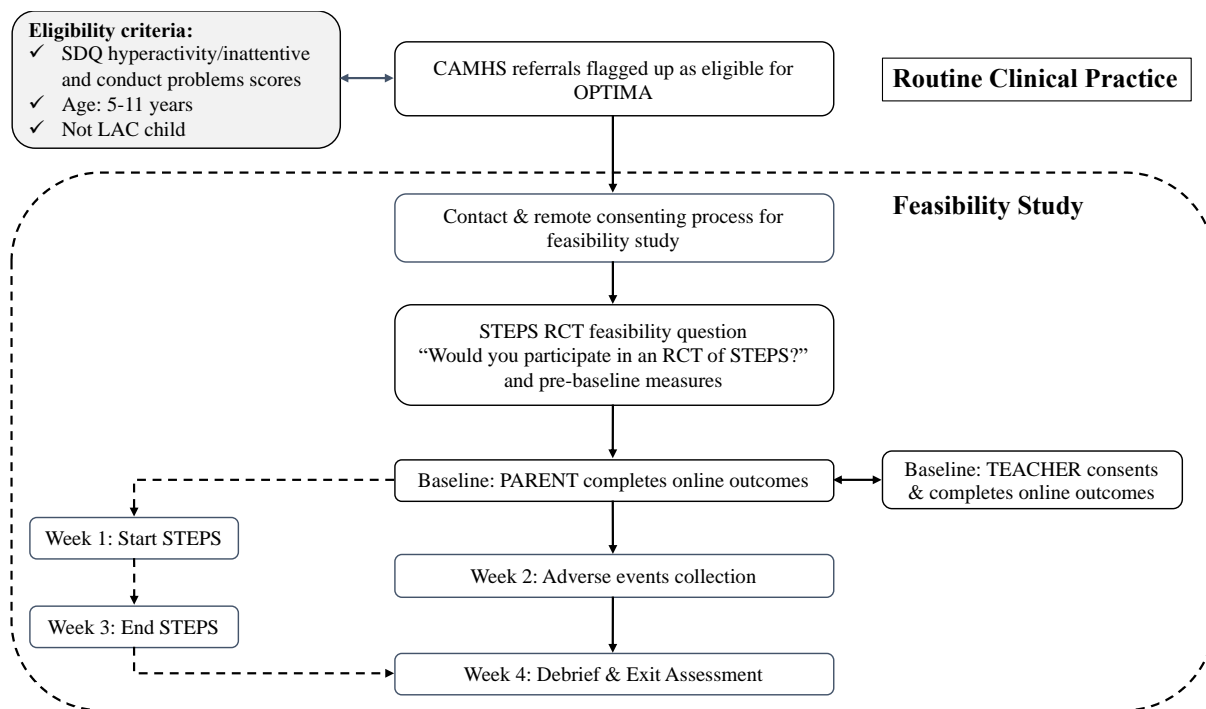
Eligibility criteria:
✓ SDQ hyperactivity/inattentive and conduct problems scores
✓ Age: 5-11 years
✓ Not LAC child

CAMHS referrals flagged up as eligible for OPTIMA

Routine Clinical Practice

Feasibility Study

Contact & remote consenting process for feasibility study

STEPS RCT feasibility question "Would you participate in an RCT of STEPS?" and pre-baseline measures

Baseline: PARENT completes online outcomes

Baseline: TEACHER consents & completes online outcomes

Week 1: Start STEPS

Week 2: Adverse events collection

Week 3: End STEPS

Week 4: Debrief & Exit Assessment